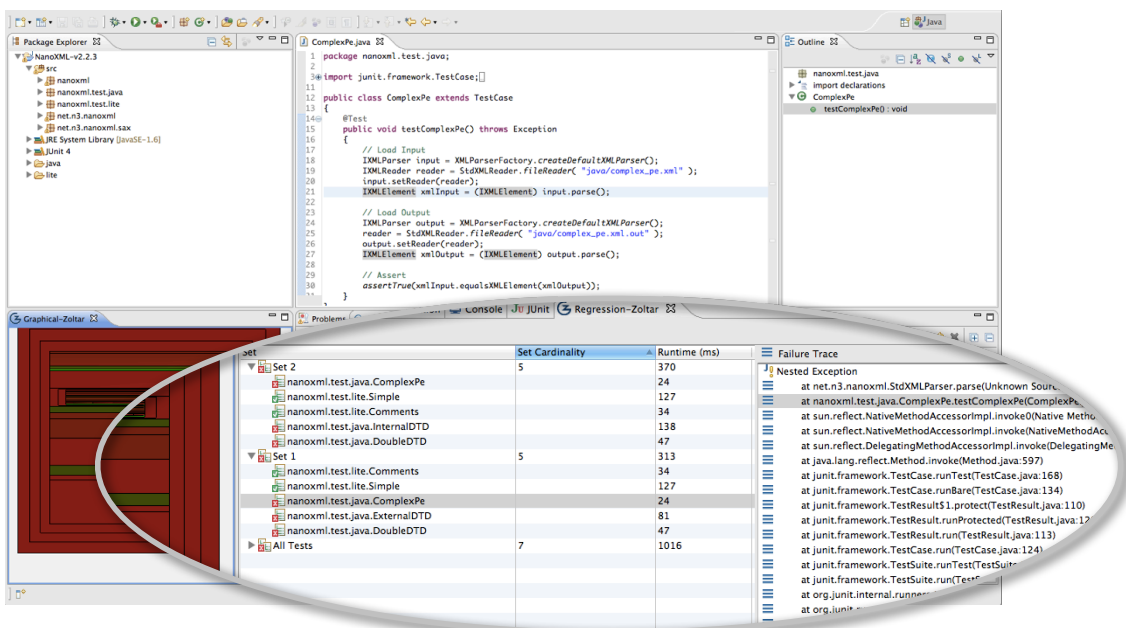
Package Explorer
NanoXML-v2.2.3
src
nanoxml
nanoxml.test.java
nanoxml.test.lite
net.n3.nanoxml
net.n3.nanoxml.sax
JRE System Library [JavaSE-1.6]
JUnit 4
java
lite

ComplexPe.java
1 package nanoxml.test.java;
2
3 import junit.framework.TestCase;
11
12 public class ComplexPe extends TestCase
13 {
14 @Test
15 public void testComplexPe() throws Exception
16 {
17 // Load Input
18 IXMLParser input = XMLParserFactory.createDefaultXMLParser();
19 IXMLReader reader = StdXMLReader.fileReader( "java/complex_pe.xml" );
20 input.setReader(reader);
21 IXMLElement xmlInput = (IXMLElement) input.parse();
22
23 // Load Output
24 IXMLParser output = XMLParserFactory.createDefaultXMLParser();
25 reader = StdXMLReader.fileReader( "java/complex_pe.xml.out" );
26 output.setReader(reader);
27 IXMLElement xmlOutput = (IXMLElement) output.parse();
28
29 // Assert
30 assertTrue(xmlInput.equalsXMLElement(xmlOutput));
}

Outline
nanoxml.test.java
import declarations
ComplexPe
testComplexPe() : void

Java

Graphical-Zoltar

Problems Console JUnit Regression-Zoltar

| Set | Set Cardinality | Runtime (ms) |
|---|---|---|
| Set 2 | 5 | 370 |
| nanoxml.test.java.ComplexPe | | 24 |
| nanoxml.test.lite.Simple | | 127 |
| nanoxml.test.lite.Comments | | 34 |
| nanoxml.test.java.InternalDTD | | 138 |
| nanoxml.test.java.DoubleDTD | | 47 |
| Set 1 | 5 | 313 |
| nanoxml.test.lite.Comments | | 34 |
| nanoxml.test.lite.Simple | | 127 |
| nanoxml.test.java.ComplexPe | | 24 |
| nanoxml.test.java.ExternalDTD | | 81 |
| nanoxml.test.java.DoubleDTD | | 47 |
| All Tests | 7 | 1016 |

Failure Trace
Nested Exception
at net.n3.nanoxml.StdXMLParser.parse(Unknown Sourc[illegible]
at nanoxml.test.java.ComplexPe.testComplexPe(ComplexPe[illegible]
at sun.reflect.NativeMethodAccessorImpl.invoke0(Native Metho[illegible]
at sun.reflect.NativeMethodAccessorImpl.invoke(NativeMethodAcc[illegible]
at sun.reflect.DelegatingMethodAccessorImpl.invoke(DelegatingMe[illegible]
at java.lang.reflect.Method.invoke(Method.java:597)
at junit.framework.TestCase.runTest(TestCase.java:168)
at junit.framework.TestCase.runBare(TestCase.java:134)
at junit.framework.TestResult$1.protect(TestResult.java:110)
at junit.framework.TestResult.runProtected(TestResult.java:12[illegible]
at junit.framework.TestResult.run(TestResult.java:113)
at junit.framework.TestCase.run(TestCase.java:124)
at junit.framework.TestSuite.runTest(TestSuite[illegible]
at junit.framework.TestSuite.run(Test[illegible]
at org.junit.internal.runners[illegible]
at org.junit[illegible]